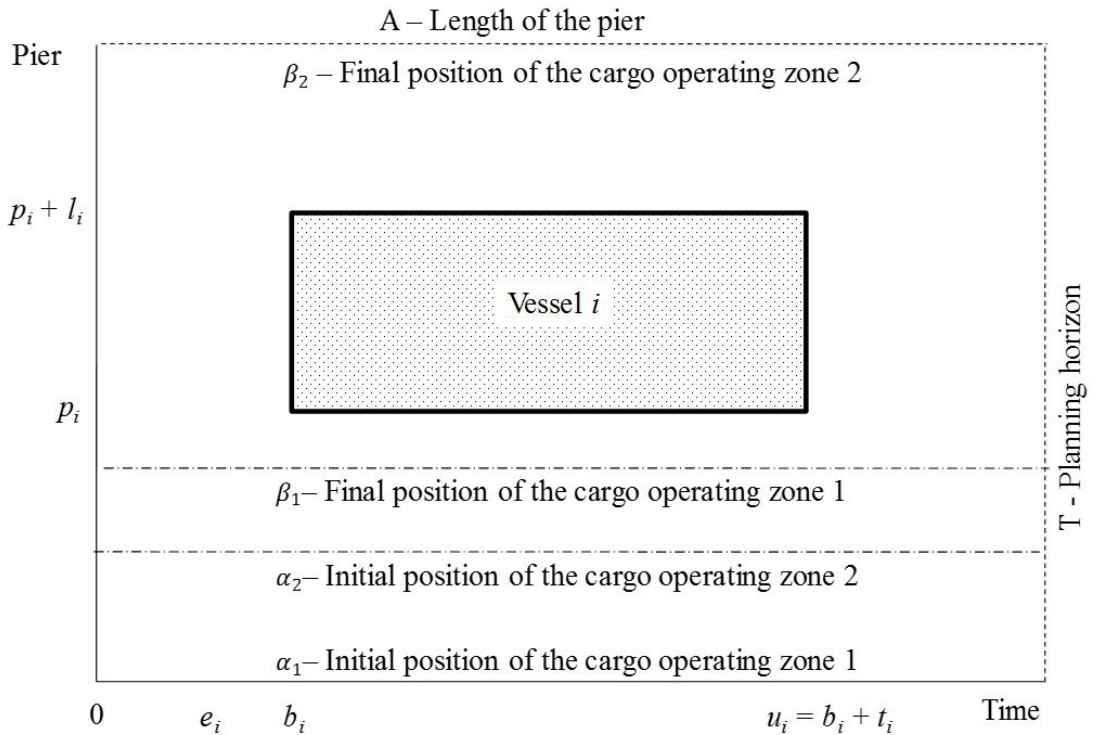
A – Length of the pier

Pier

$\beta_2$ – Final position of the cargo operating zone 2

$p_i + l_i$

Vessel $i$

$p_i$

T - Planning horizon

$\beta_1$– Final position of the cargo operating zone 1

$\alpha_2$– Initial position of the cargo operating zone 2

$\alpha_1$– Initial position of the cargo operating zone 1

0 $e_i$ $b_i$ $u_i = b_i + t_i$ Time